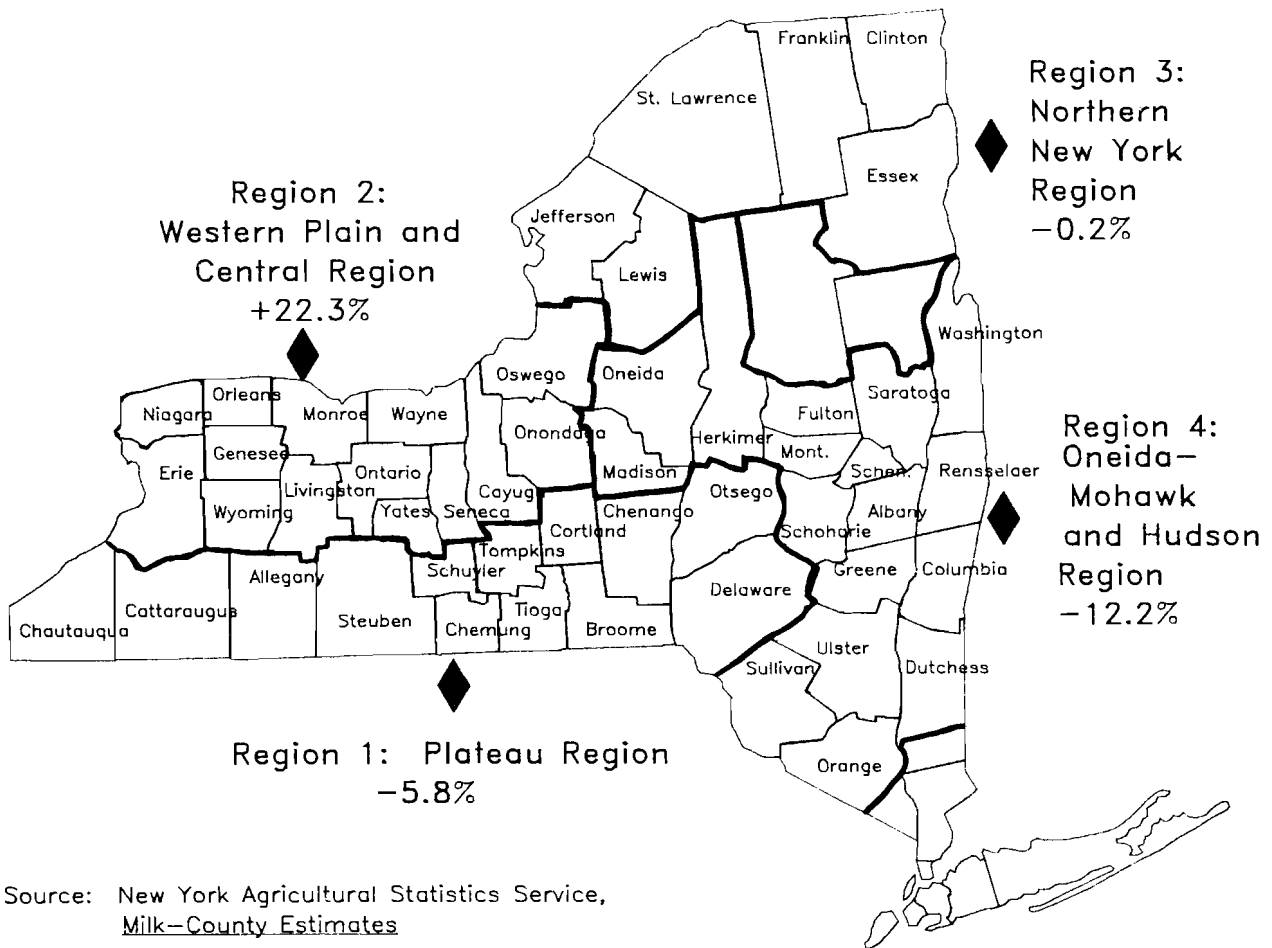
Region 3: Northern New York Region −0.2%

Region 2: Western Plain and Central Region +22.3%

Region 4: Oneida–Mohawk and Hudson Region −12.2%

Region 1: Plateau Region −5.8%

Franklin
Clinton
St. Lawrence
Essex
Jefferson
Lewis
Washington
Oswego
Oneida
Saratoga
Orleans
Niagara
Monroe
Wayne
Fulton
Genesee
Onondaga
Herkimer
Mont.
Rensselaer
Erie
Ontario
Madison
Schen.
Livingston
Cayuga
Otsego
Albany
Wyoming
Yates
Seneca
Cortland
Chenango
Schoharie
Tompkins
Allegany
Schuyler
Greene
Columbia
Delaware
Cattaraugus
Tioga
Chautauqua
Steuben
Chemung
Broome
Ulster
Sullivan
Dutchess
Orange

Source: New York Agricultural Statistics Service, Milk–County Estimates